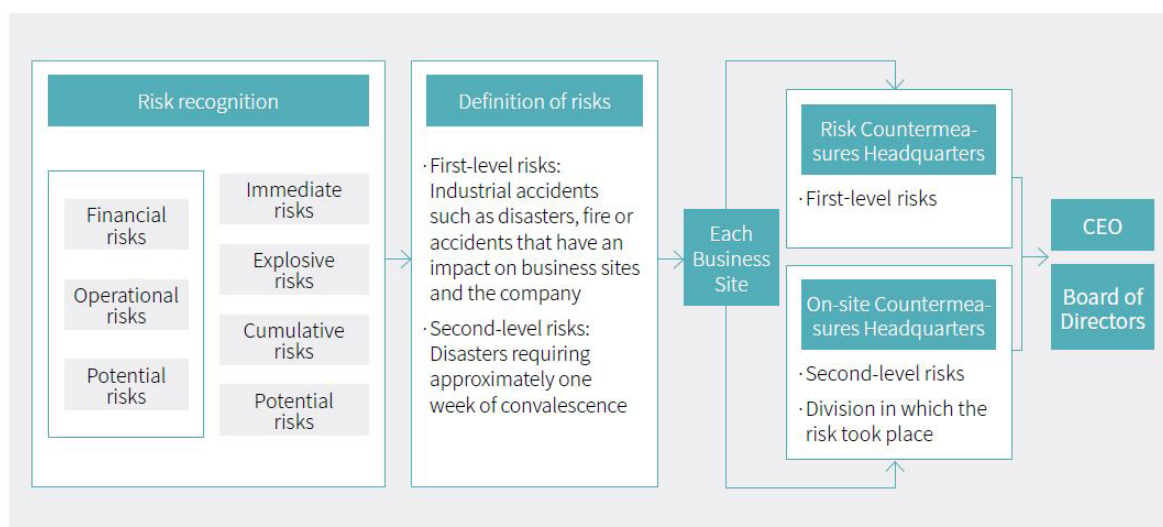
Risk recognition

Financial risks

Operational risks

Potential risks

Immediate risks

Explosive risks

Cumulative risks

Potential risks

Definition of risks

· First-level risks: Industrial accidents such as disasters, fire or accidents that have an impact on business sites and the company

· Second-level risks: Disasters requiring approximately one week of convalescence

Each Business Site

Risk Countermeasures Headquarters

· First-level risks

On-site Countermeasures Headquarters

· Second-level risks

· Division in which the risk took place

CEO

Board of Directors